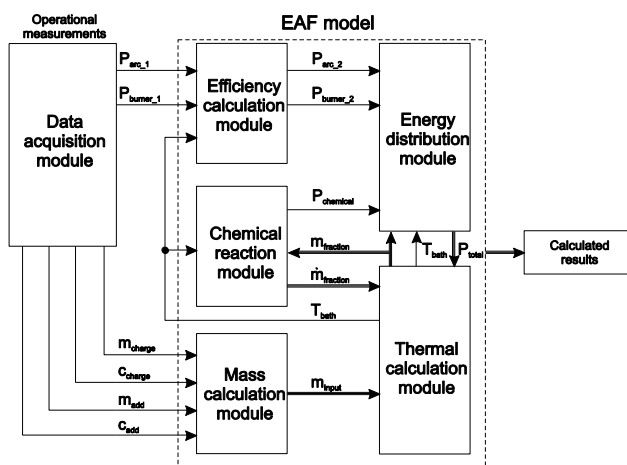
Operational measurements

EAF model

Data acquisition module

$P_{arc\_1}$

$P_{burner\_1}$

Efficiency calculation module

$P_{arc\_2}$

$P_{burner\_2}$

Energy distribution module

Chemical reaction module

$P_{chemical}$

$m_{fraction}$

$\dot{m}_{fraction}$

$T_{bath}$

$P_{total}$

Calculated results

$T_{bath}$

$m_{charge}$

$c_{charge}$

$m_{add}$

$c_{add}$

Mass calculation module

$m_{input}$

Thermal calculation module